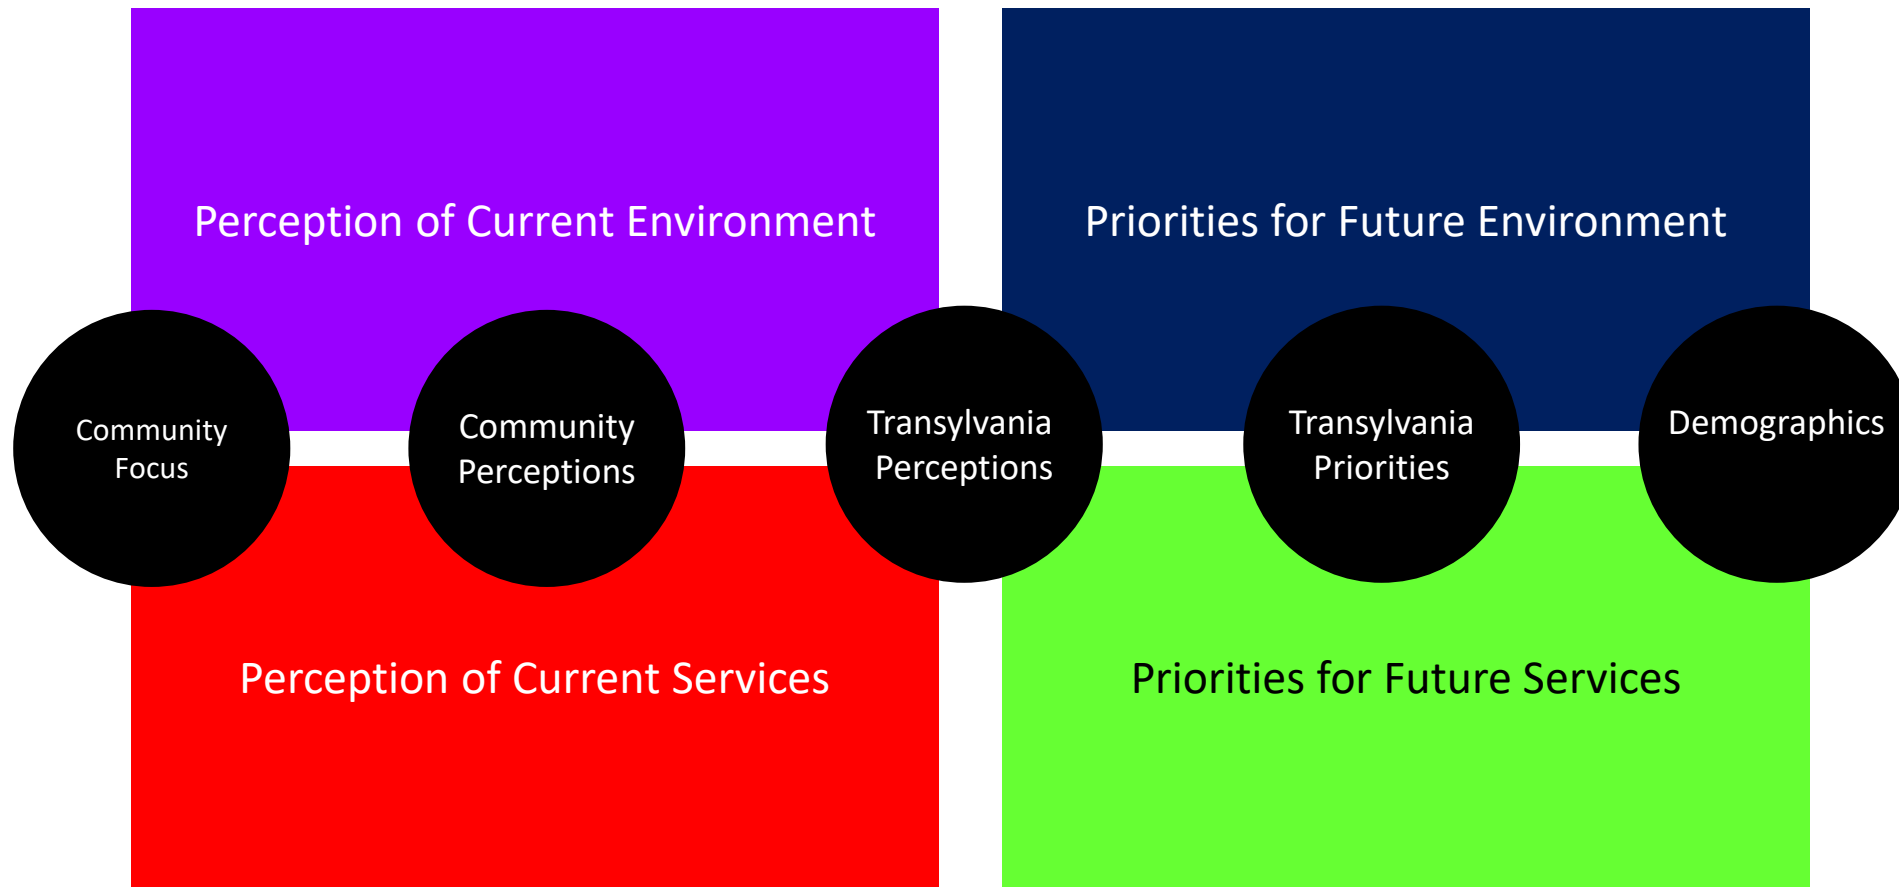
Perception of Current Environment

Priorities for Future Environment

Community Focus

Community Perceptions

Transylvania Perceptions

Transylvania Priorities

Demographics

Perception of Current Services

Priorities for Future Services